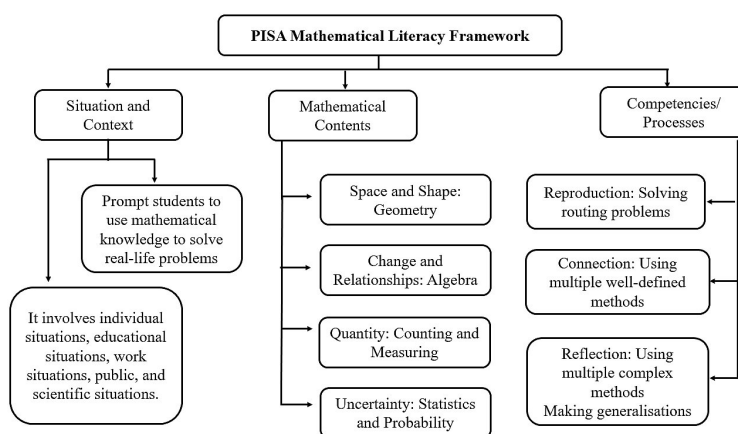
PISA Mathematical Literacy Framework

Situation and Context

Prompt students to use mathematical knowledge to solve real-life problems

It involves individual situations, educational situations, work situations, public, and scientific situations.

Mathematical Contents

Space and Shape: Geometry

Change and Relationships: Algebra

Quantity: Counting and Measuring

Uncertainty: Statistics and Probability

Competencies/ Processes

Reproduction: Solving routing problems

Connection: Using multiple well-defined methods

Reflection: Using multiple complex methods
Making generalisations